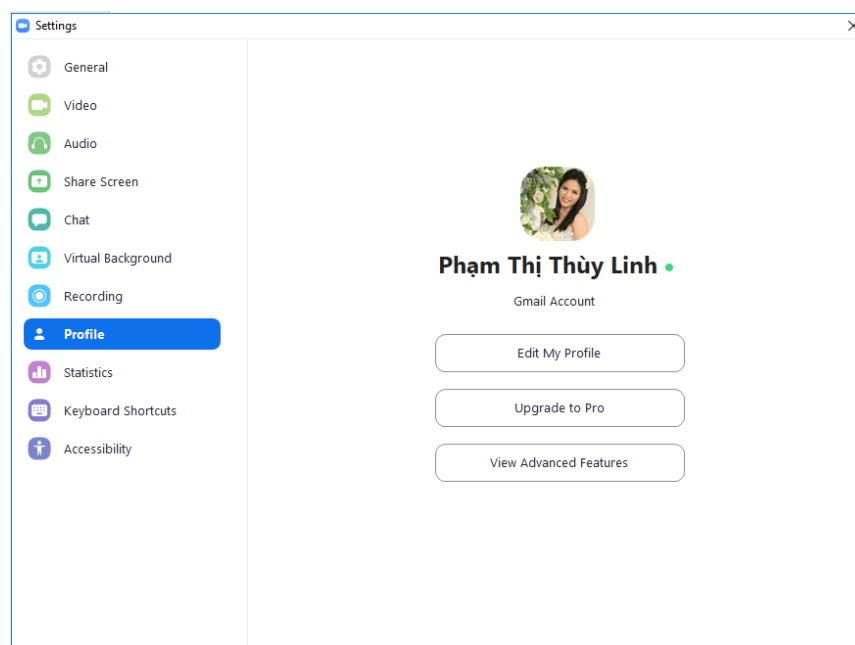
Settings

General
Video
Audio
Share Screen
Chat
Virtual Background
Recording
Profile
Statistics
Keyboard Shortcuts
Accessibility

Phạm Thị Thùy Linh
Gmail Account
Edit My Profile
Upgrade to Pro
View Advanced Features